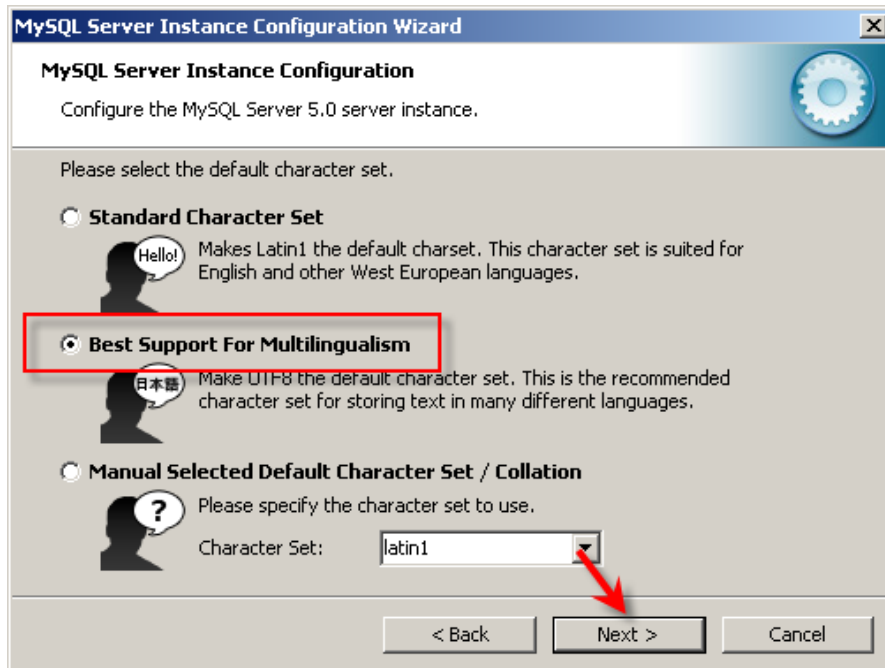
MySQL Server Instance Configuration Wizard

MySQL Server Instance Configuration

Configure the MySQL Server 5.0 server instance.

Please select the default character set.

Standard Character Set

Hello!

Makes Latin1 the default charset. This character set is suited for English and other West European languages.

Best Support For Multilingualism

日本語

Make UTF8 the default character set. This is the recommended character set for storing text in many different languages.

Manual Selected Default Character Set / Collation

?

Please specify the character set to use.

Character Set: latin1

< Back

Next >

Cancel